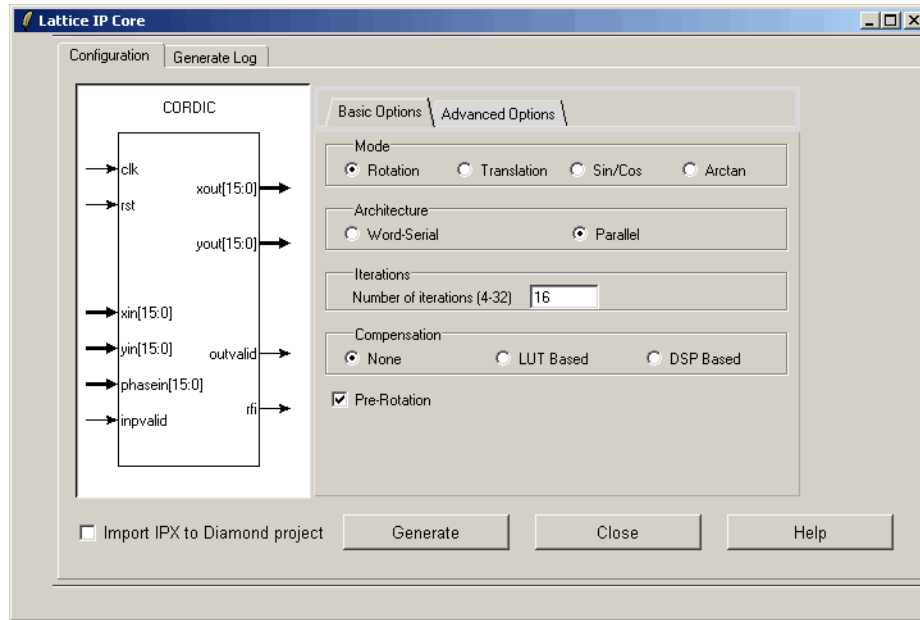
Lattice IP Core

Configuration | Generate Log

CORDIC

clk
rst
xout[15:0]
yout[15:0]
xin[15:0]
yin[15:0]
outvalid
phasein[15:0]
rfi
inpvalid

Basic Options | Advanced Options

Mode
Rotation
Translation
Sin/Cos
Arctan

Architecture
Word-Serial
Parallel

Iterations
Number of iterations (4-32) 16

Compensation
None
LUT Based
DSP Based

Pre-Rotation

Import IPX to Diamond project
Generate
Close
Help